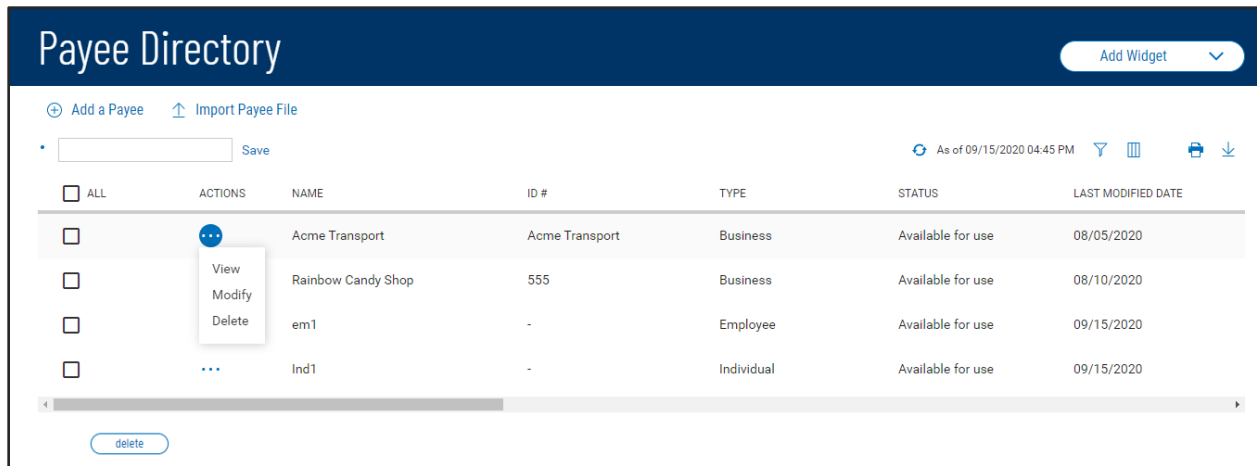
Payee Directory

Add Widget

Add a Payee   Import Payee File

Save

As of 09/15/2020 04:45 PM

| ALL | ACTIONS | NAME | ID # | TYPE | STATUS | LAST MODIFIED DATE |
|---|---|---|---|---|---|---|
| | ... | Acme Transport | Acme Transport | Business | Available for use | 08/05/2020 |
| | View | Rainbow Candy Shop | 555 | Business | Available for use | 08/10/2020 |
| | Modify | em1 | - | Employee | Available for use | 09/15/2020 |
| | Delete | | | | | |
| | ... | Ind1 | - | Individual | Available for use | 09/15/2020 |

delete